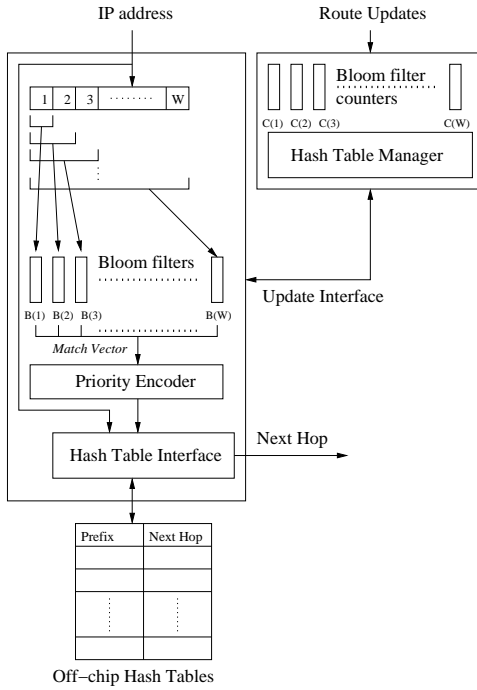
IP address

Route Updates

1 2 3 ........ W

Bloom filter counters

C(1) C(2) C(3) C(W)

Hash Table Manager

Bloom filters

B(1) B(2) B(3) B(W)

Update Interface

Match Vector

Priority Encoder

Hash Table Interface

Next Hop

| Prefix | Next Hop |
|---|---|
| | |
| | |
| ⋮ | ⋮ |
| | |

Off−chip Hash Tables